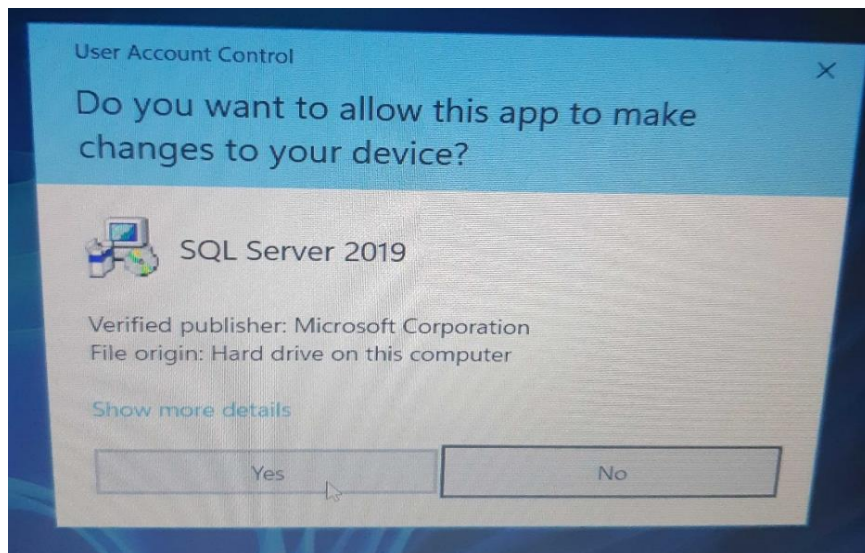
User Account Control

×

Do you want to allow this app to make changes to your device?

SQL Server 2019

Verified publisher: Microsoft Corporation
File origin: Hard drive on this computer

Show more details

Yes

No